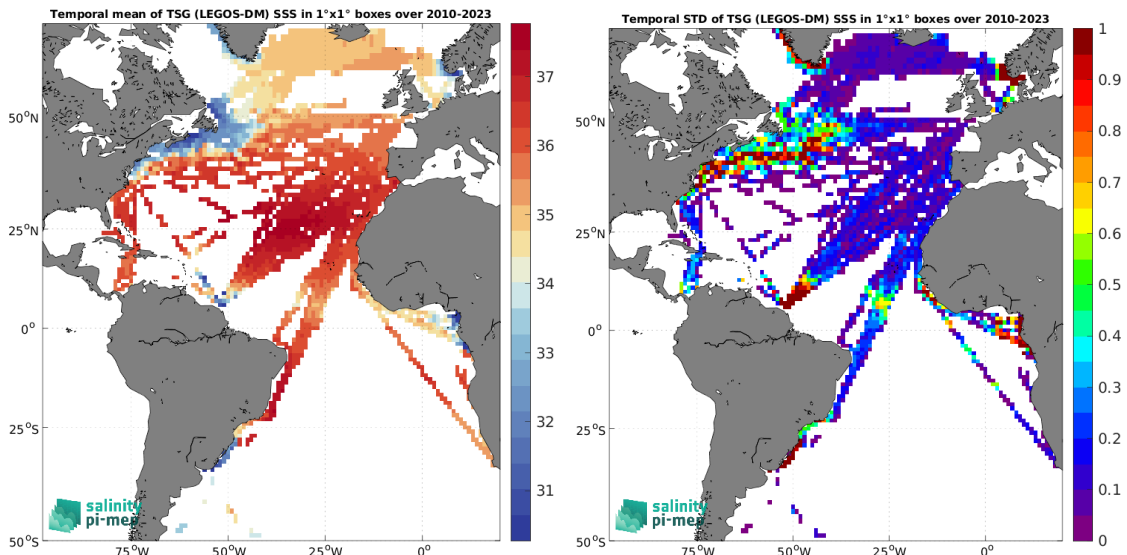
Temporal mean of TSG (LEGOS-DM) SSS in 1°x1° boxes over 2010-2023

37
36
35
34
33
32
31

50°N
25°N
0°
25°S
50°S
75°W
50°W
25°W
0°

salinity
pi-mep

Temporal STD of TSG (LEGOS-DM) SSS in 1°x1° boxes over 2010-2023

1
0.9
0.8
0.7
0.6
0.5
0.4
0.3
0.2
0.1
0

50°N
25°N
0°
25°S
50°S
75°W
50°W
25°W
0°

salinity
pi-mep